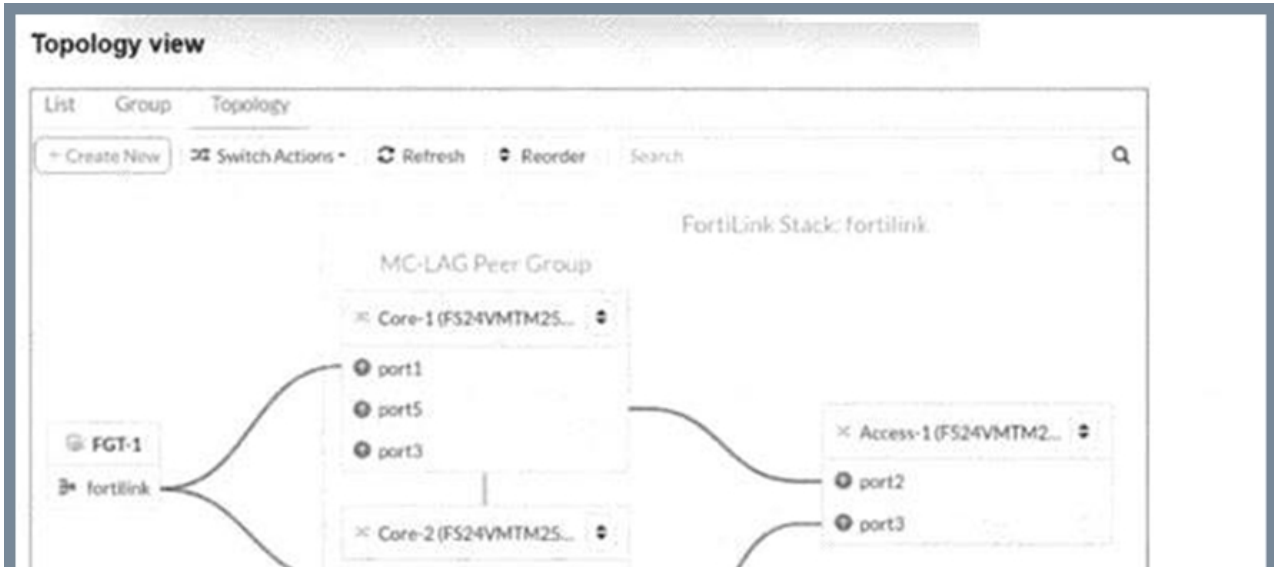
Topology view

List Group Topology

+ Create New | Switch Actions | Refresh | Reorder | Search

FortiLink Stack: fortilink

MC-LAG Peer Group

Core-1 (FS24VMTM25...

port1
port5
port3

FGT-1
fortilink

Access-1 (FS24VMTM2...

port2
port3

Core-2 (FS24VMTM25...